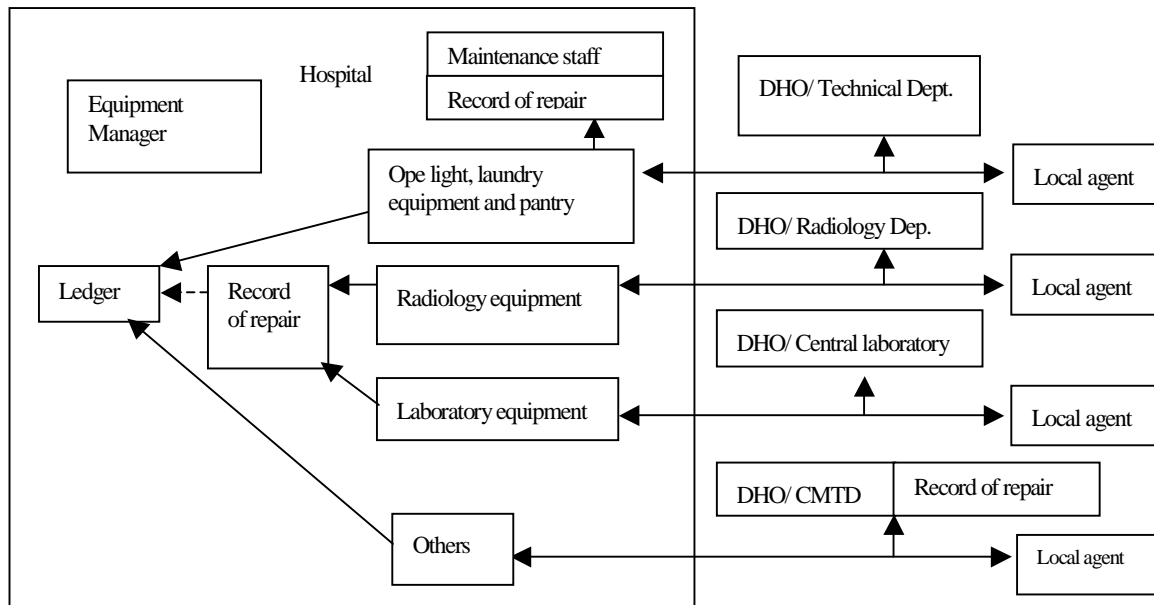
Hospital

Maintenance staff

Record of repair

Equipment Manager

DHO/ Technical Dept.

Ope light, laundry equipment and pantry

Local agent

DHO/ Radiology Dep.

Ledger

Record of repair

Radiology equipment

Local agent

DHO/ Central laboratory

Laboratory equipment

Local agent

DHO/ CMTD

Record of repair

Others

Local agent